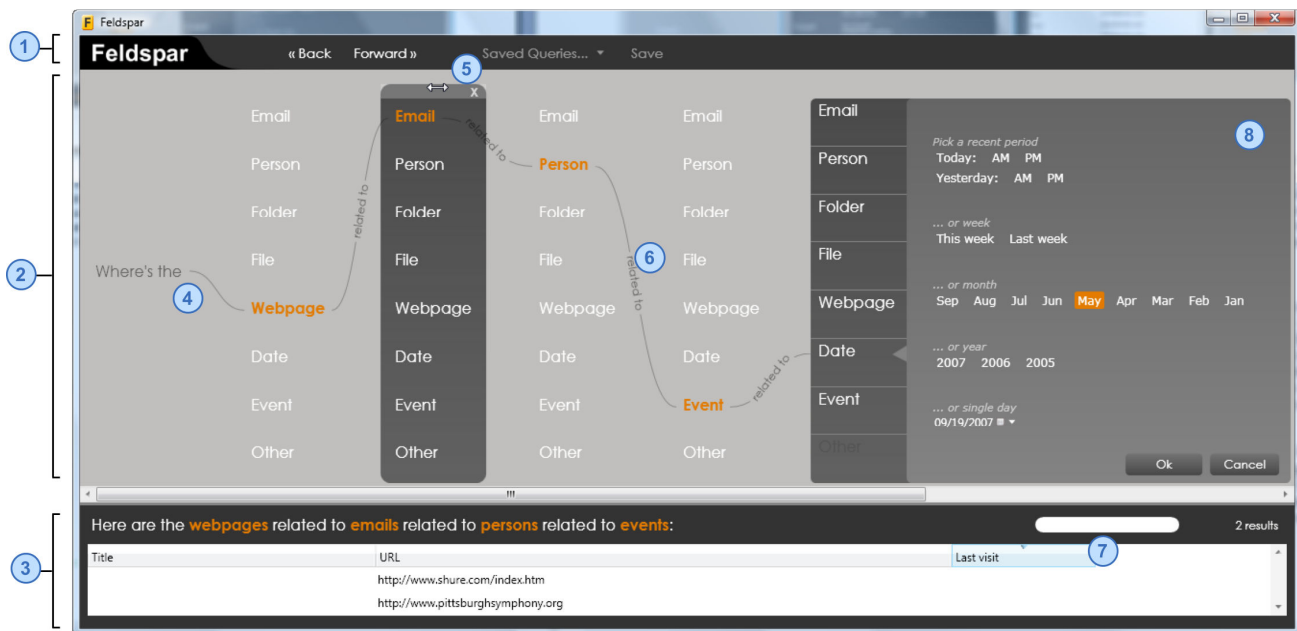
Feldspar

1

Feldspar « Back Forward » Saved Queries... Save

5

2

Where's the

4

Webpage

Email
Person
Folder
File
Date
Event
Other

x
Email
Person
Folder
File
Webpage
Date
Event
Other

related to

related to

Email
Person
Folder
File
Webpage
Date
Event
Other

6

related to

Email
Person
Folder
File
Webpage
Date
Event
Other

related to

Email
Person
Folder
File
Webpage
Date
Event
Other

8

Pick a recent period
Today: AM PM
Yesterday: AM PM

... or week
This week Last week

... or month
Sep Aug Jul Jun May Apr Mar Feb Jan

... or year
2007 2006 2005

... or single day
09/19/2007

Ok Cancel

3

Here are the webpages related to emails related to persons related to events:

2 results

7

| Title | URL | Last visit |
|---|---|---|
| | http://www.shure.com/index.htm | |
| | http://www.pittsburghsymphony.org | |